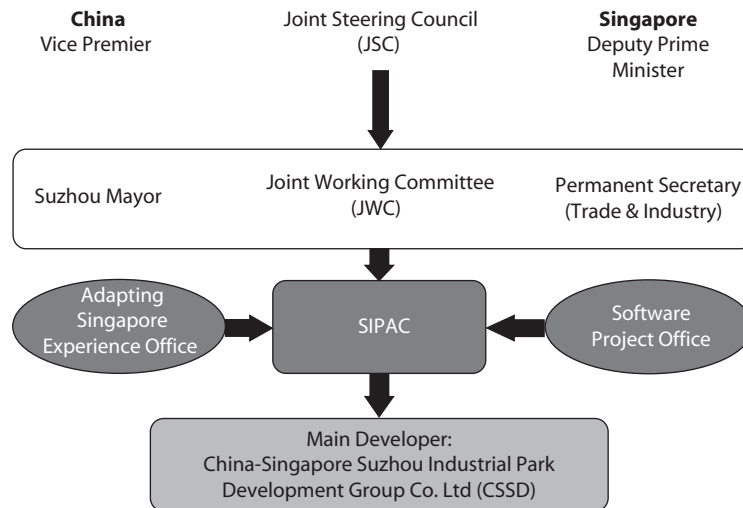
**China**
Vice Premier

Joint Steering Council
(JSC)

**Singapore**
Deputy Prime Minister

Suzhou Mayor

Joint Working Committee
(JWC)

Permanent Secretary
(Trade & Industry)

Adapting Singapore Experience Office

SIPAC

Software Project Office

Main Developer:
China-Singapore Suzhou Industrial Park Development Group Co. Ltd (CSSD)